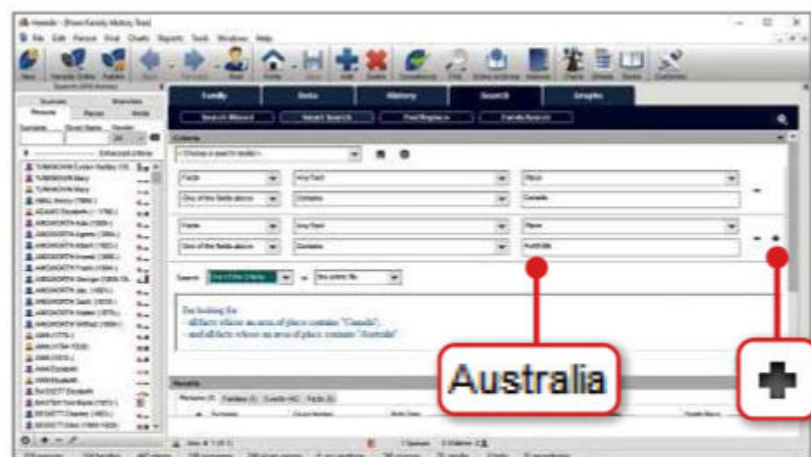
Family
Data
History
Search
Graphs

Search Wizard
Select Search
Find/Replace
Family Search

Criteria

Facts
Any Fact
Place
One of the fields above
Contains
Canada

Facts
Any Fact
Place
One of the fields above
Contains
Australia

Search
One of the criteria
in
the entire file

I'm looking for
- all facts whose an area of place contains "Canada",
- and all facts whose an area of place contains "Australia"

Results

Australia